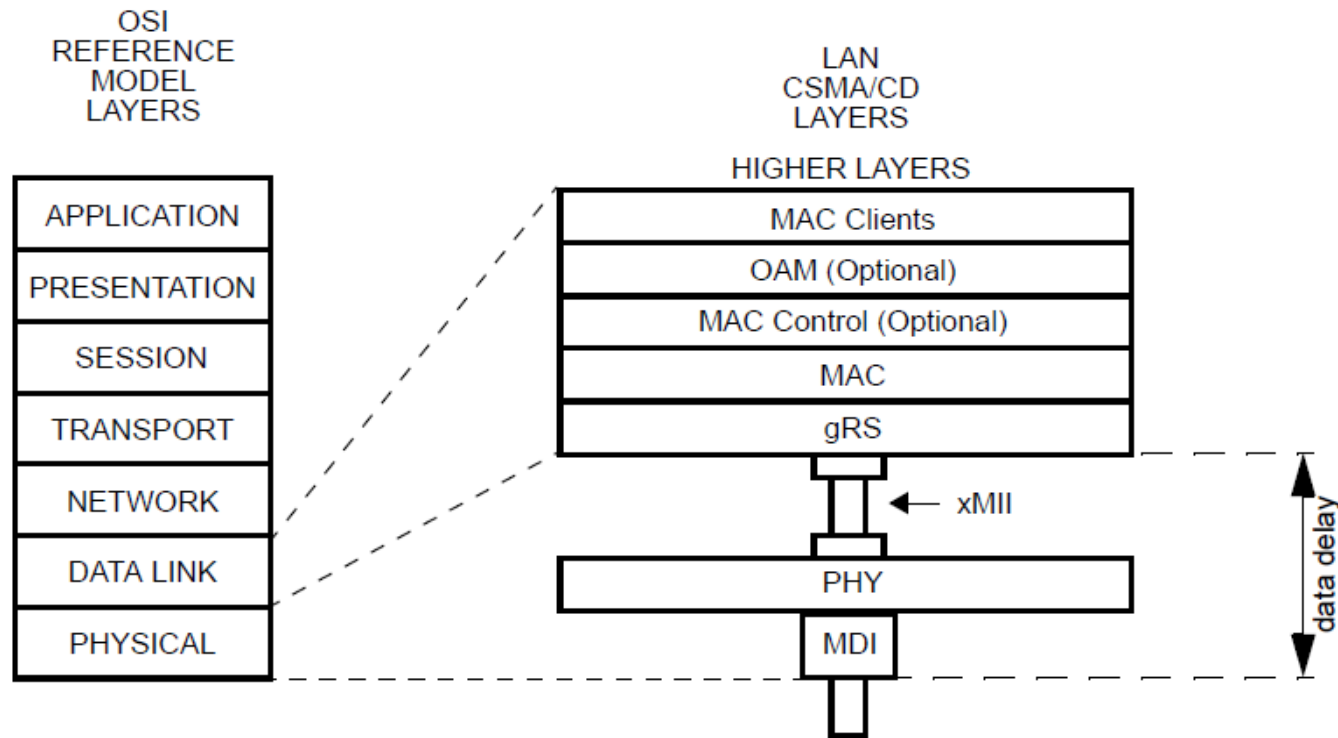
OSI REFERENCE MODEL LAYERS

APPLICATION
PRESENTATION
SESSION
TRANSPORT
NETWORK
DATA LINK
PHYSICAL

LAN CSMA/CD LAYERS

HIGHER LAYERS

MAC Clients
OAM (Optional)
MAC Control (Optional)
MAC
gRS

xMII

PHY
MDI

data delay